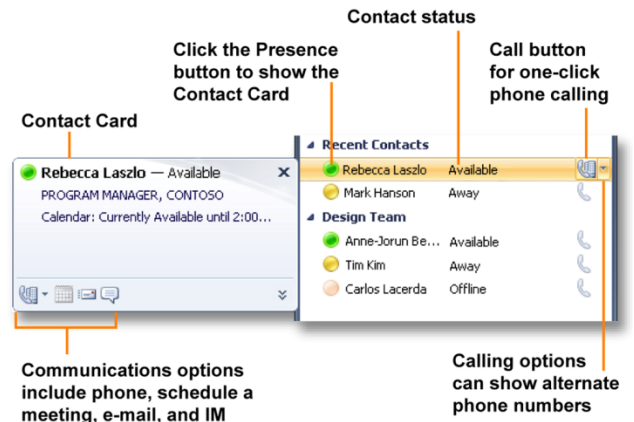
Contact status

Click the Presence button to show the Contact Card

Call button for one-click phone calling

Contact Card

Rebecca Laszlo — Available
PROGRAM MANAGER, CONTOSO
Calendar: Currently Available until 2:00...

Recent Contacts

| Rebecca Laszlo | Available |
|---|---|
| Mark Hanson | Away |

Design Team

| Anne-Jorun Be... | Available |
|---|---|
| Tim Kim | Away |
| Carlos Lacerda | Offline |

Communications options include phone, schedule a meeting, e-mail, and IM

Calling options can show alternate phone numbers